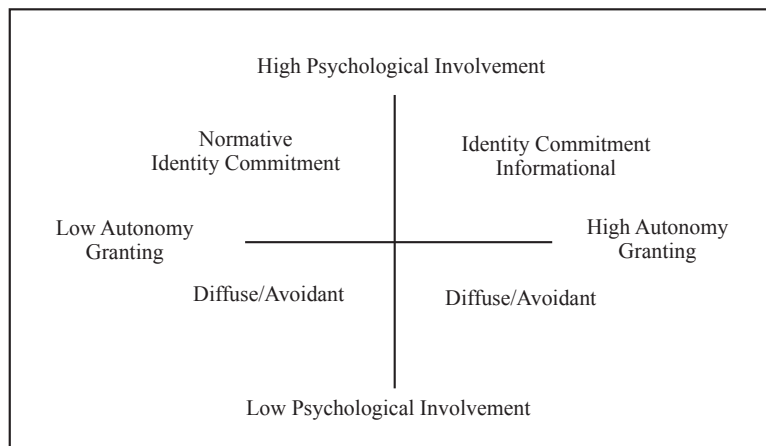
High Psychological Involvement

Normative
Identity Commitment

Identity Commitment
Informational

Low Autonomy
Granting

High Autonomy
Granting

Diffuse/Avoidant

Diffuse/Avoidant

Low Psychological Involvement